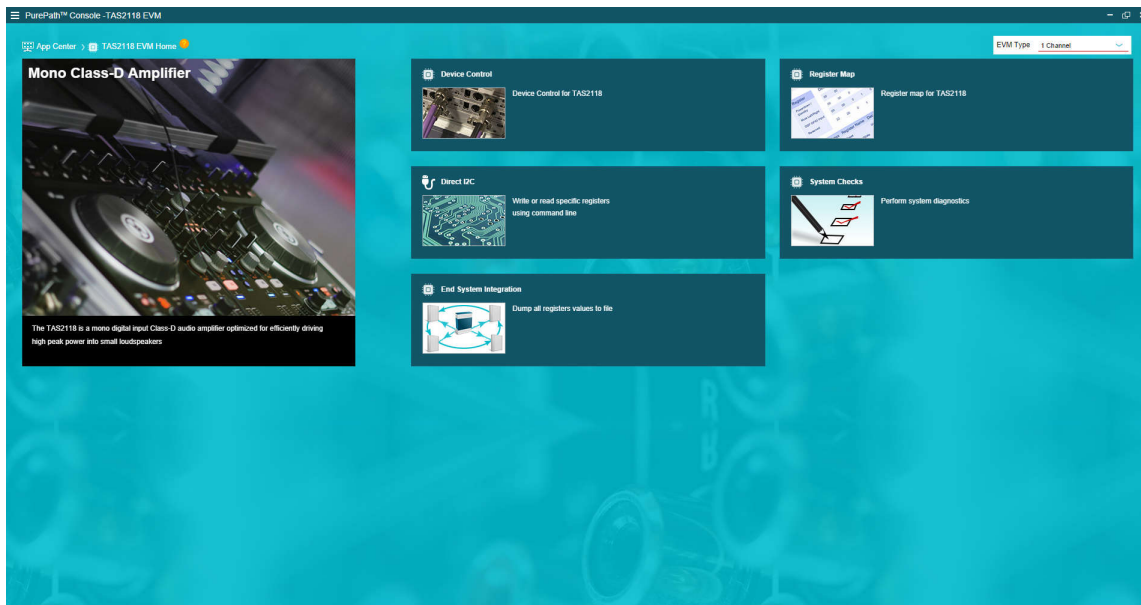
PurePath™ Console -TAS2118 EVM

App Center › TAS2118 EVM Home

EVM Type 1 Channel

Mono Class-D Amplifier

The TAS2118 is a mono digital input Class-D audio amplifier optimized for efficiently driving high peak power into small loudspeakers

Device Control

Device Control for TAS2118

Register Map

Register map for TAS2118

Direct I²C

Write or read specific registers using command line

System Checks

Perform system diagnostics

End System Integration

Dump all registers values to file